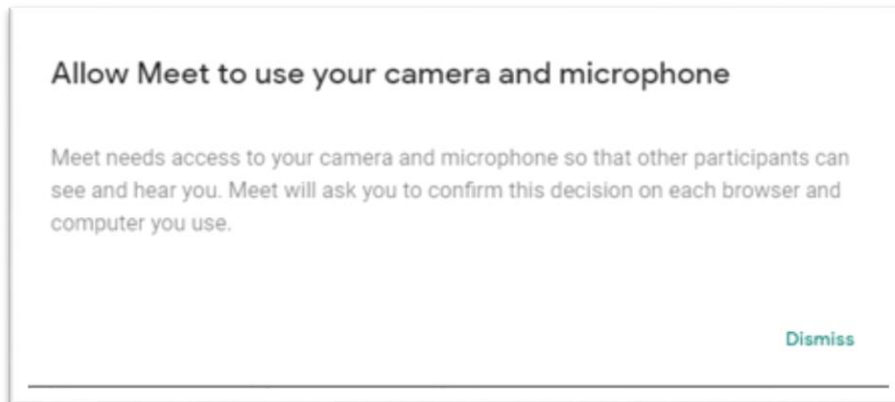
Allow Meet to use your camera and microphone

Meet needs access to your camera and microphone so that other participants can see and hear you. Meet will ask you to confirm this decision on each browser and computer you use.

Dismiss